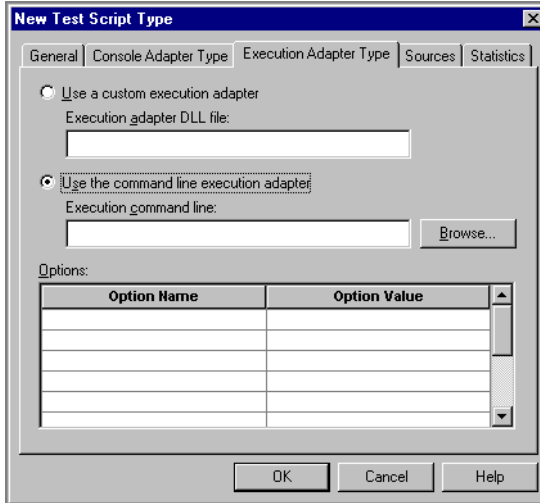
New Test Script Type

General | Console Adapter Type | Execution Adapter Type | Sources | Statistics

Use a custom execution adapter

Execution adapter DLL file:

Use the command line execution adapter

Execution command line:

Browse...

Options:

| Option Name | Option Value |
|---|---|
| | |
| | |
| | |
| | |
| | |

OK

Cancel

Help